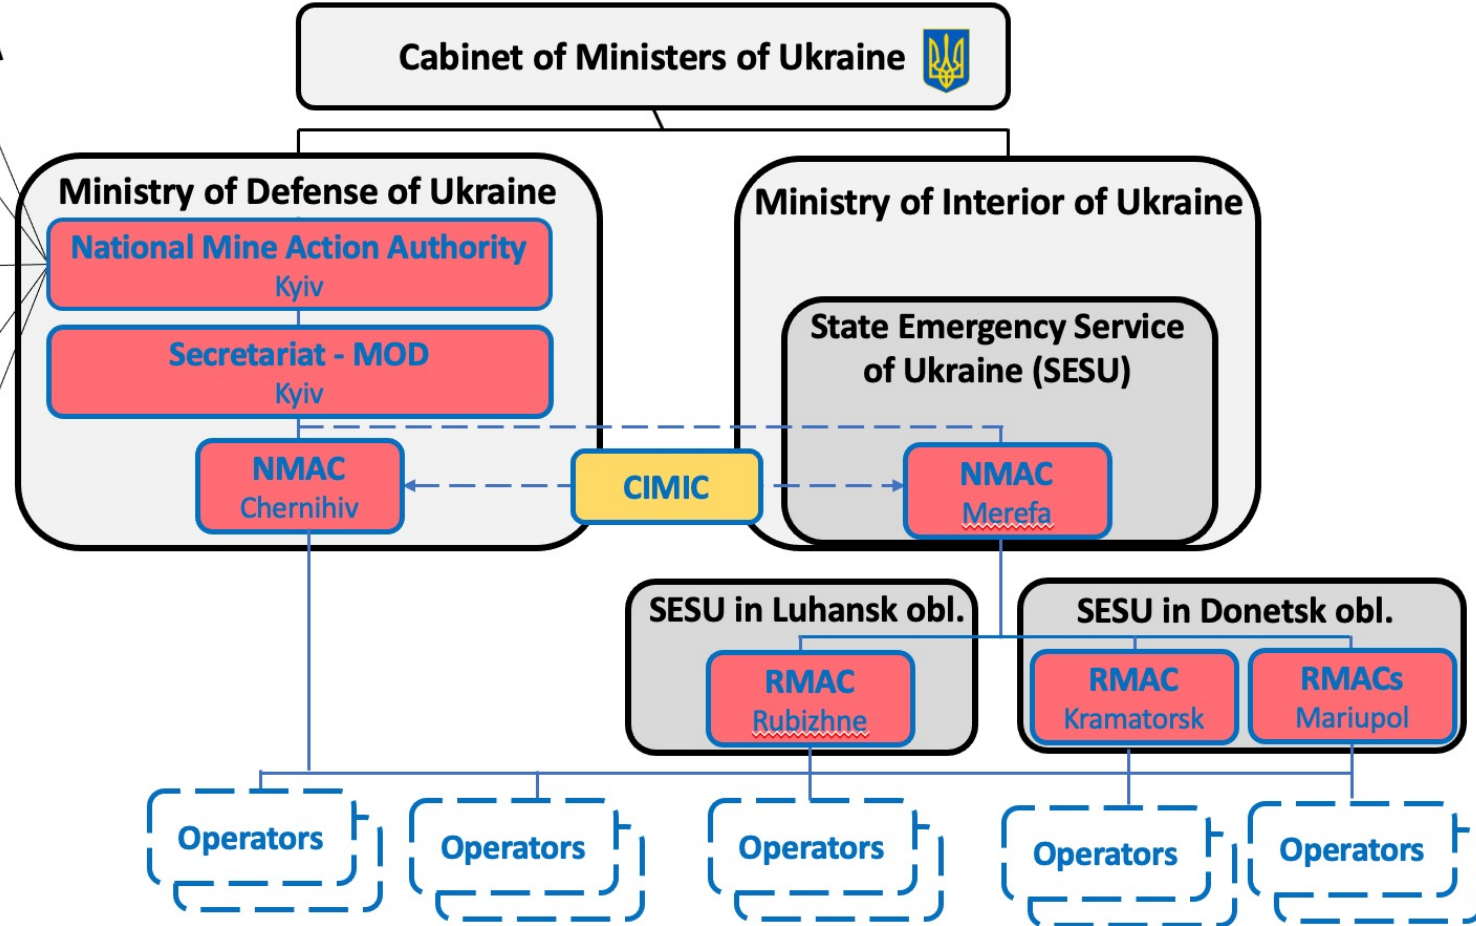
Cabinet of Ministers of Ukraine

Ministry of Defense of Ukraine

National Mine Action Authority
Kyiv

Secretariat - MOD
Kyiv

NMAC
Chernihiv

CIMIC

Ministry of Interior of Ukraine

State Emergency Service of Ukraine (SESU)

NMAC
Merefa

SESU in Luhansk obl.

RMAC
Rubizhne

SESU in Donetsk obl.

RMAC
Kramatorsk

RMACs
Mariupol

Operators

Operators

Operators

Operators

Operators